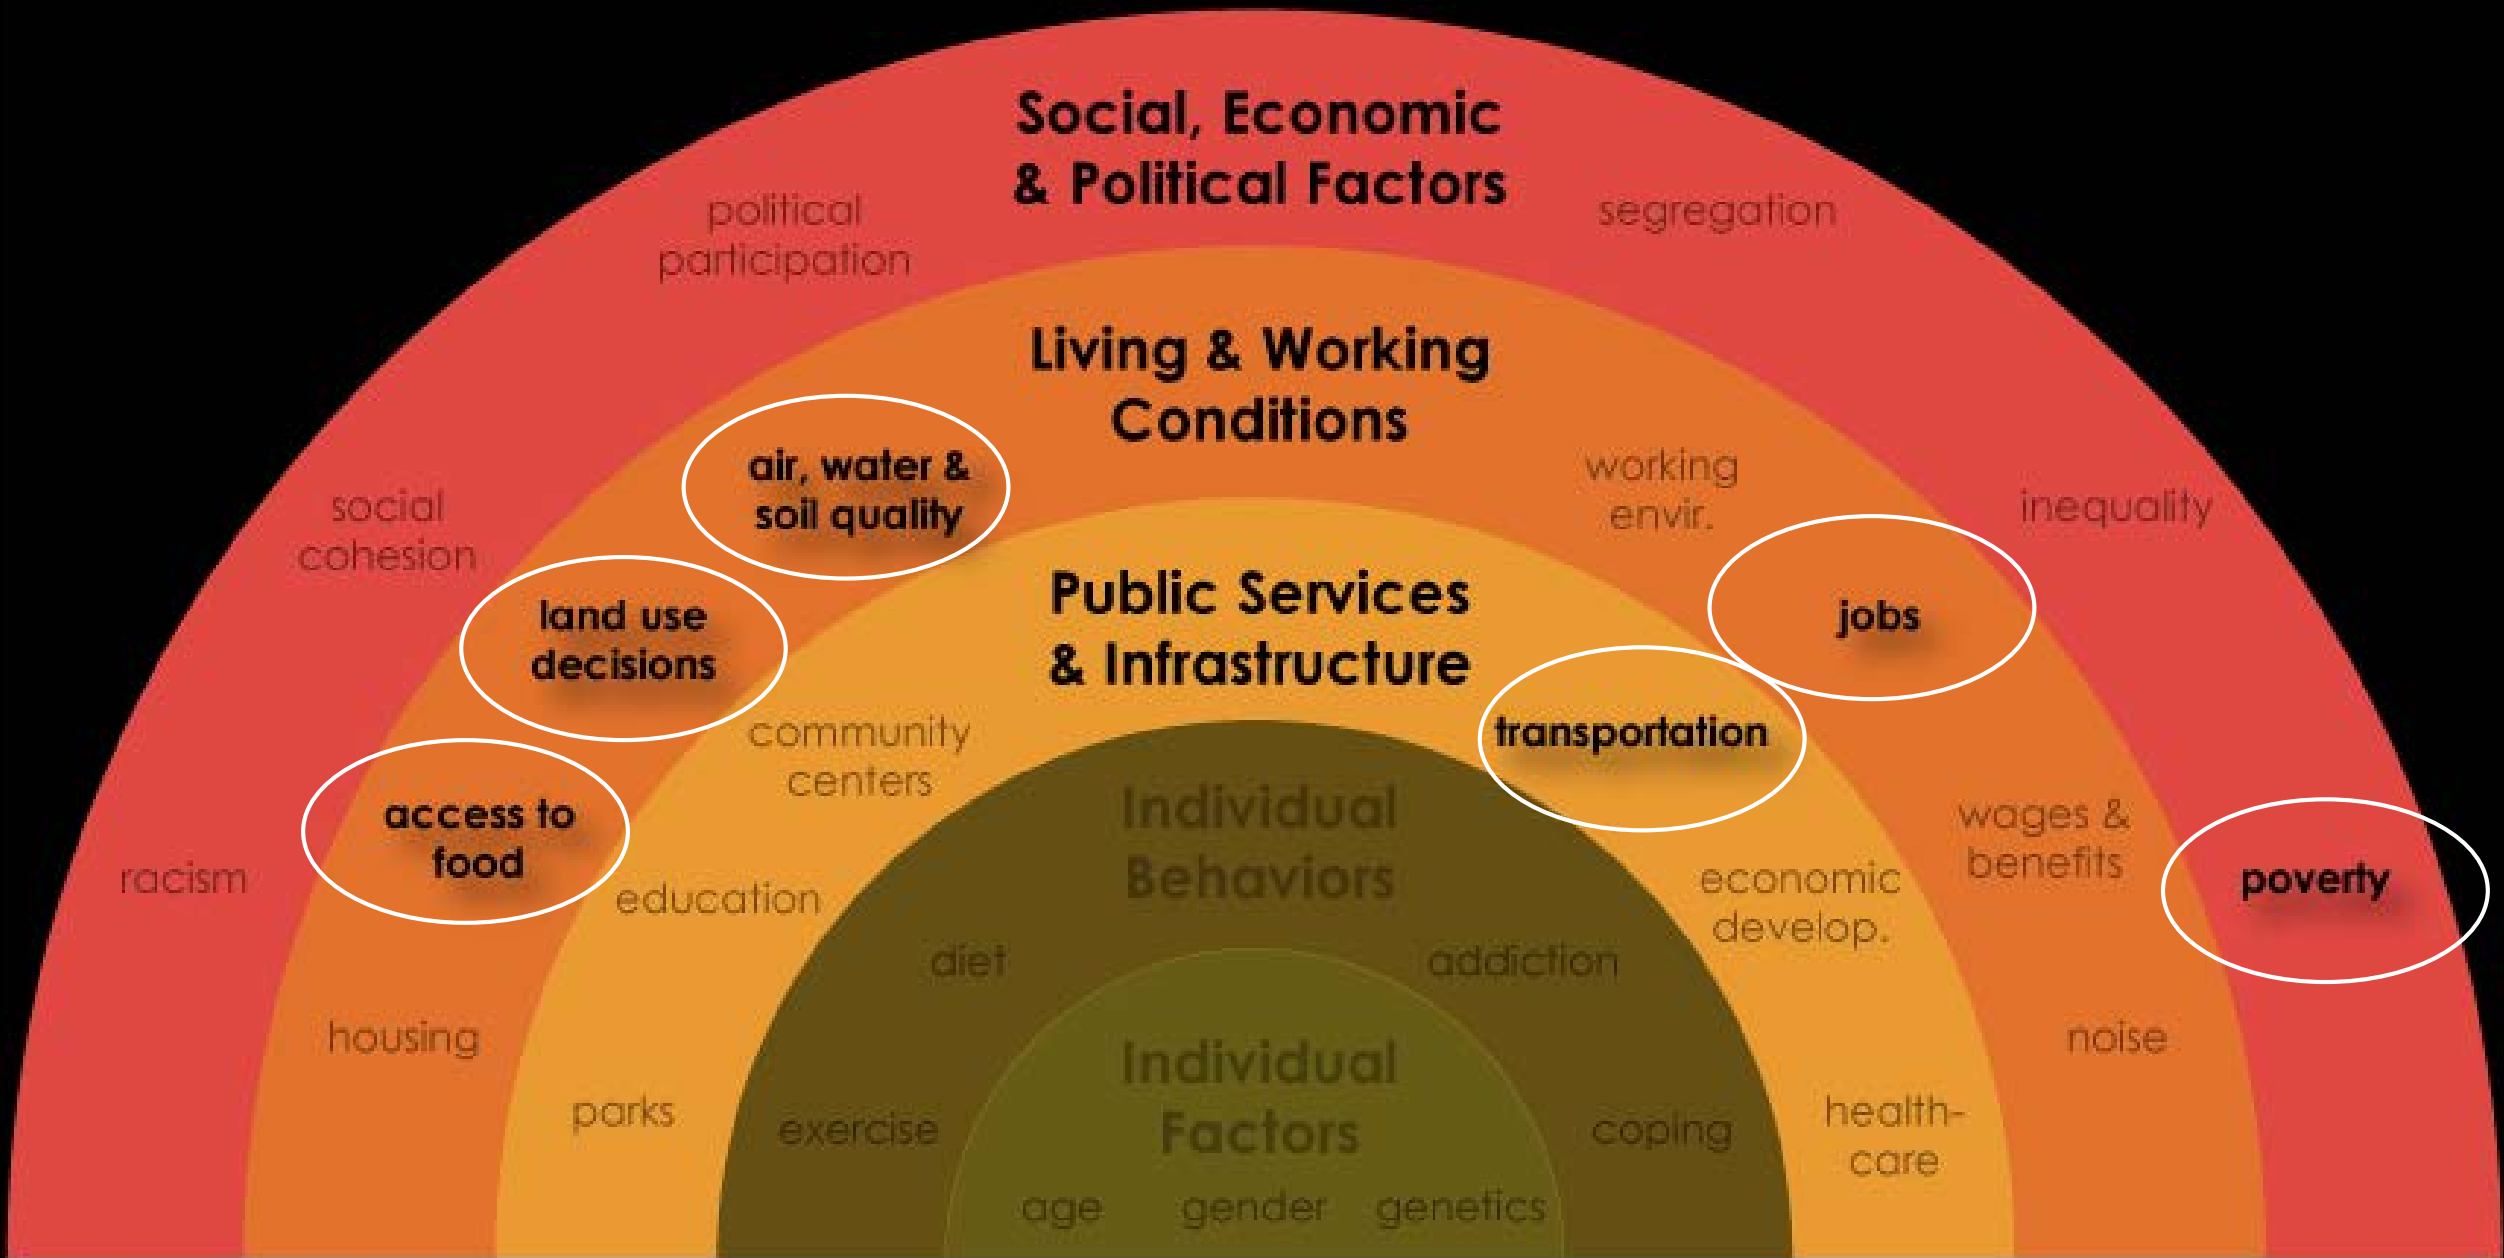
Social, Economic & Political Factors

political participation

segregation

Living & Working Conditions

air, water & soil quality

working envir.

social cohesion

inequality

land use decisions

Public Services & Infrastructure

jobs

transportation

community centers

access to food

Individual Behaviors

wages & benefits

racism

poverty

economic develop.

education

diet

addiction

housing

noise

Individual Factors

parks

exercise

coping

health-care

age

gender

genetics